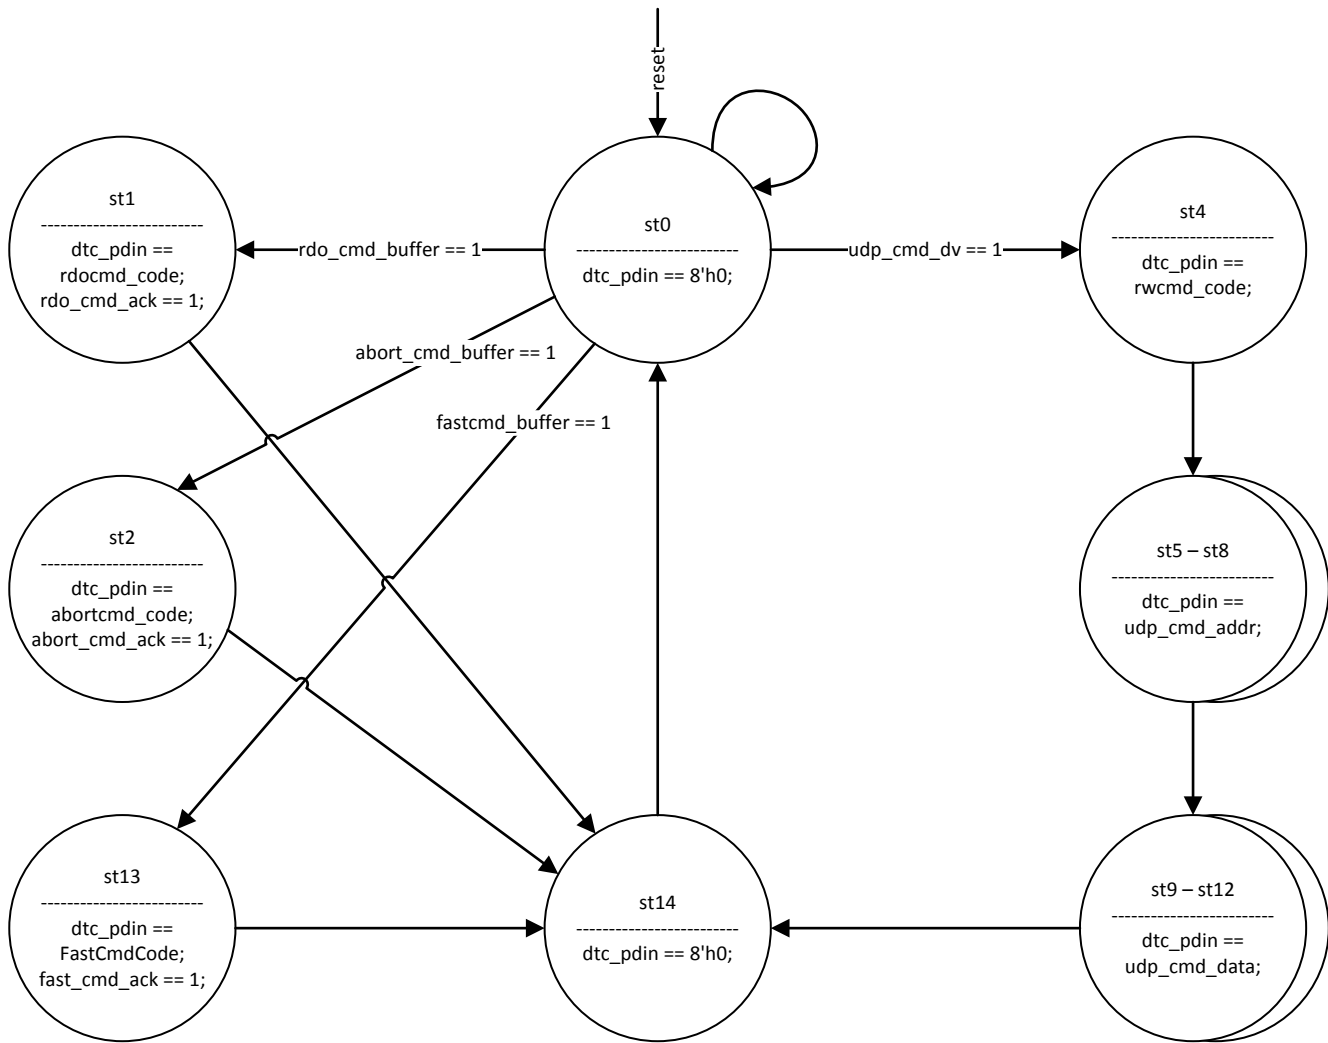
reset

st1
------------------------
dtc_pdin ==
rdocmd_code;
rdo_cmd_ack == 1;

rdo_cmd_buffer == 1

st0
------------------------
dtc_pdin == 8'h0;

udp_cmd_dv == 1

st4
------------------------
dtc_pdin ==
rwcmd_code;

abort_cmd_buffer == 1

fastcmd_buffer == 1

st2
------------------------
dtc_pdin ==
abortcmd_code;
abort_cmd_ack == 1;

st5 – st8
------------------------
dtc_pdin ==
udp_cmd_addr;

st13
------------------------
dtc_pdin ==
FastCmdCode;
fast_cmd_ack == 1;

st14
------------------------
dtc_pdin == 8'h0;

st9 – st12
------------------------
dtc_pdin ==
udp_cmd_data;